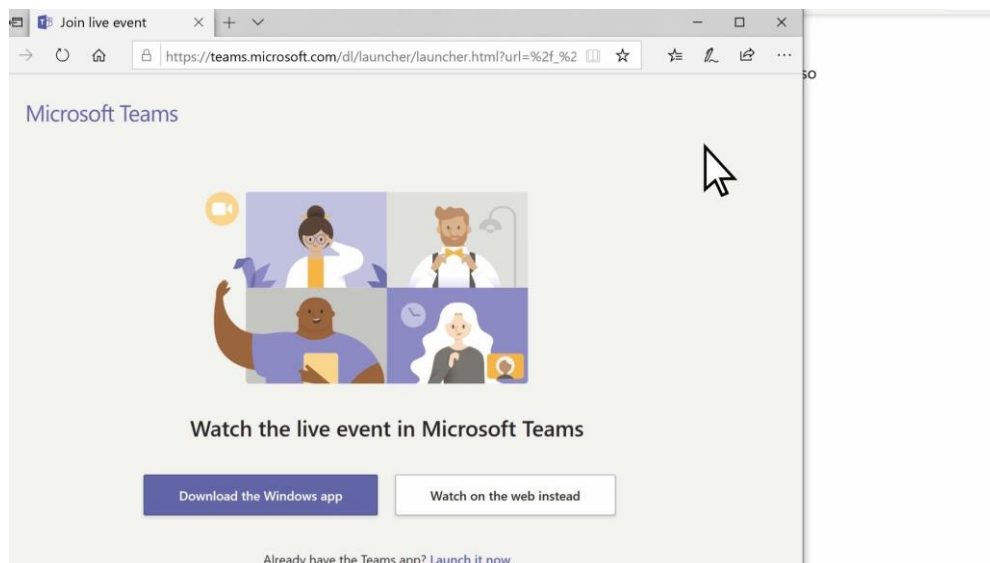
Join live event

https://teams.microsoft.com/dl/launcher/launcher.html?url=%2f_%2

so

Microsoft Teams

Watch the live event in Microsoft Teams

Download the Windows app

Watch on the web instead

Already have the Teams app? Launch it now